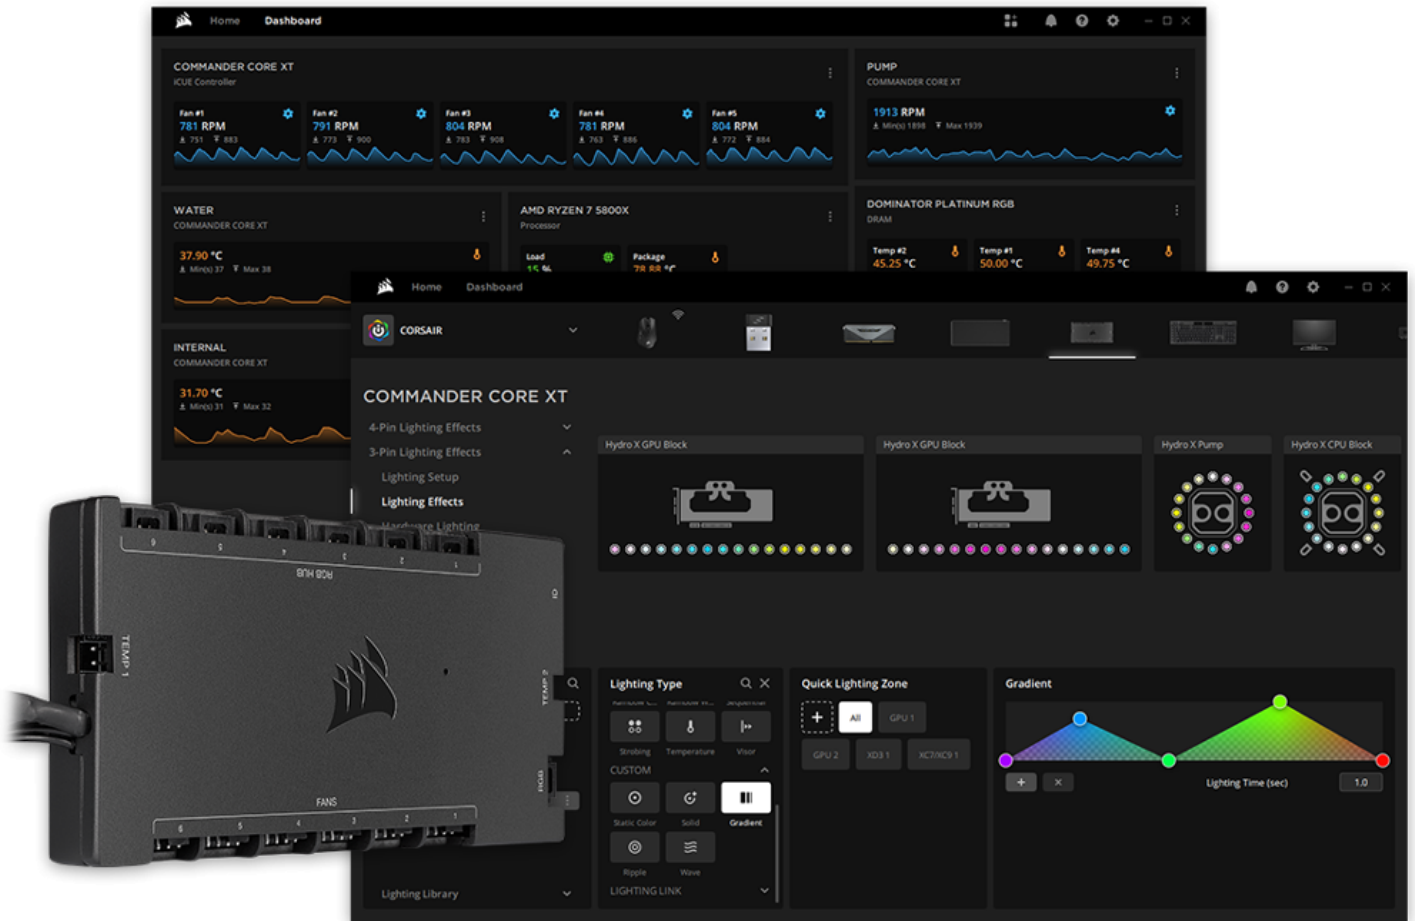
Home Dashboard

COMMANDER CORE XT
iCUE Controller

Fan #1
781 RPM
751 883

Fan #2
791 RPM
773 900

Fan #3
804 RPM
783 908

Fan #4
781 RPM
763 886

Fan #5
804 RPM
772 884

PUMP
COMMANDER CORE XT
1913 RPM
Min(s) 1898 Max 1939

WATER
COMMANDER CORE XT
37.90 °C
Min(s) 37 Max 38

AMD RYZEN 7 5800X
Processor
Load
15 %
Package
78.88 °C

DOMINATOR PLATINUM RGB
DRAM
Temp #2
45.25 °C
Temp #1
50.00 °C
Temp #4
49.75 °C

INTERNAL
COMMANDER CORE XT
31.70 °C
Min(s) 31 Max 32

Home Dashboard

CORSAIR

COMMANDER CORE XT
4-Pin Lighting Effects
3-Pin Lighting Effects
Lighting Setup
Lighting Effects
Hardware Lighting
Lighting Library

Hydro X GPU Block
Hydro X GPU Block
Hydro X Pump
Hydro X CPU Block

Lighting Type
Strobing Temperature Visor
CUSTOM
Static Color Solid Gradient
Ripple Wave
LIGHTING LINK

Quick Lighting Zone
All GPU 1
GPU 2 XD3 1 XC7/XC9 1

Gradient
Lighting Time (sec) 1.0

RGB HUB
TEMP 1
TEMP 2
RGB
FANS
9 5 4 3 2 1
6 5 4 3 2 1